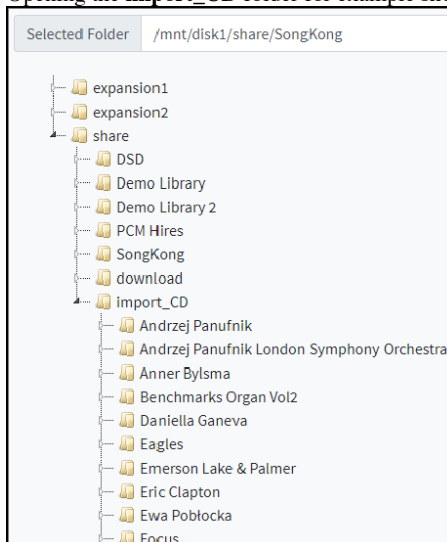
Opening the import_CD folder for example sh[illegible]

Selected Folder /mnt/disk1/share/SongKong

expansion1
expansion2
share
DSD
Demo Library
Demo Library 2
PCM Hires
SongKong
download
import_CD
Andrzej Panufnik
Andrzej Panufnik London Symphony Orchestra
Anner Bylsma
Benchmarks Organ Vol2
Daniella Ganeva
Eagles
Emerson Lake & Palmer
Eric Clapton
Ewa Pobłocka
Focus